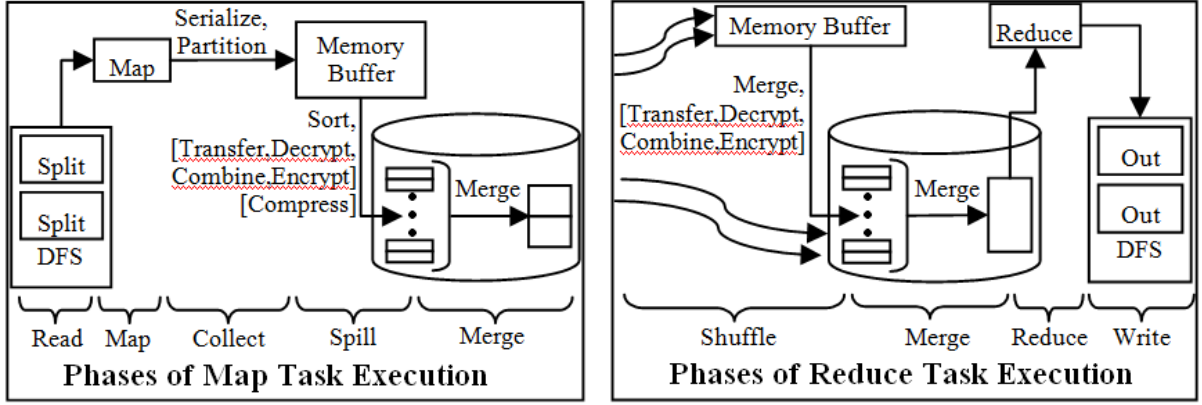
Map

Serialize, Partition

Memory Buffer

Sort, [Transfer,Decrypt, Combine,Encrypt] [Compress]

Split

Split

DFS

Merge

Read

Map

Collect

Spill

Merge

Phases of Map Task Execution

Memory Buffer

Reduce

Merge, [Transfer,Decrypt, Combine,Encrypt]

Merge

Out

Out

DFS

Shuffle

Merge

Reduce

Write

Phases of Reduce Task Execution